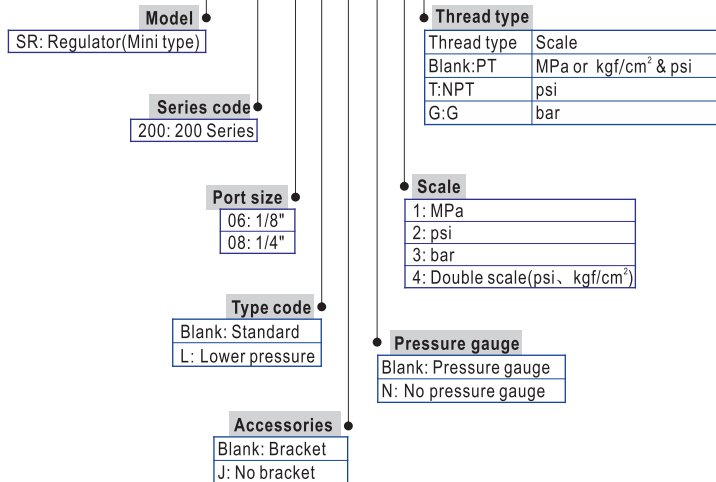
Model
SR: Regulator(Mini type)

Thread type

| Thread type | Scale |
|---|---|
| Blank:PT | MPa or $kgf/cm^2$ & psi |
| T:NPT | psi |
| G:G | bar |

Series code
200: 200 Series

Port size
06: 1/8"
08: 1/4"

Scale
1: MPa
2: psi
3: bar
4: Double scale(psi、$kgf/cm^2$)

Type code
Blank: Standard
L: Lower pressure

Pressure gauge
Blank: Pressure gauge
N: No pressure gauge

Accessories
Blank: Bracket
J: No bracket